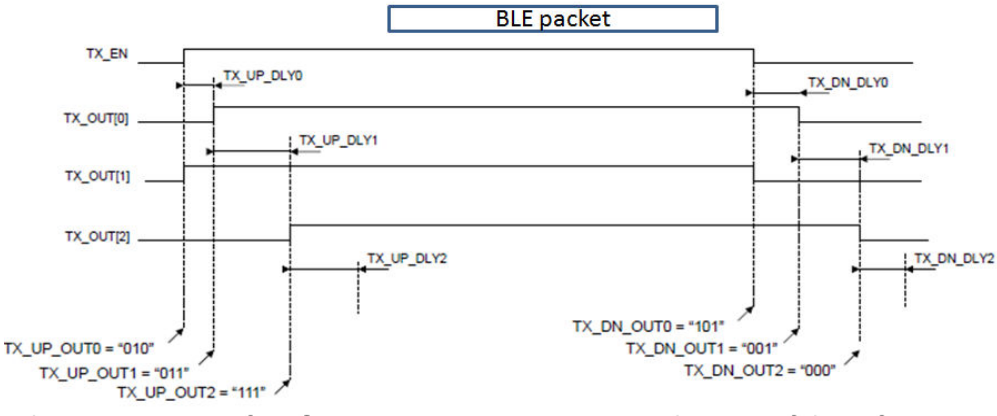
BLE packet

TX_EN
TX_UP_DLY0
TX_DN_DLY0
TX_OUT[0]
TX_UP_DLY1
TX_DN_DLY1
TX_OUT[1]
TX_OUT[2]
TX_UP_DLY2
TX_DN_DLY2
TX_UP_OUT0 = "010"
TX_UP_OUT1 = "011"
TX_UP_OUT2 = "111"
TX_DN_OUT0 = "101"
TX_DN_OUT1 = "001"
TX_DN_OUT2 = "000"